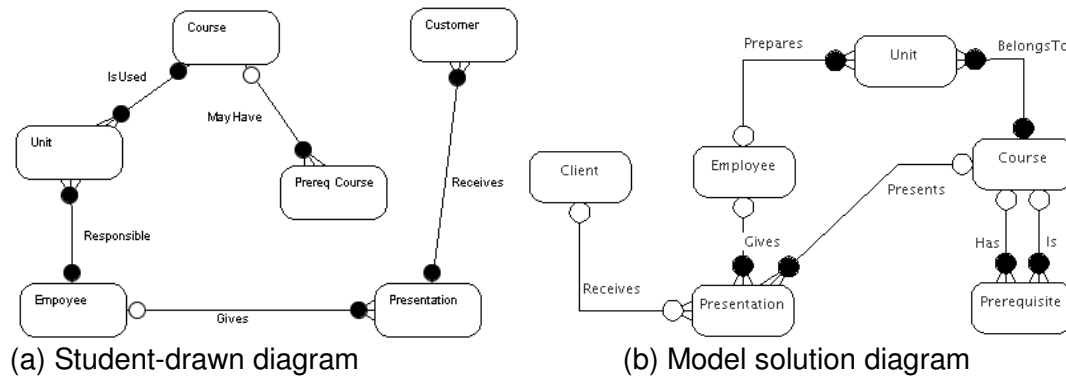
Course

IsUsed

MayHave

Unit

Prereq Course

Responsible

Empoyee

Gives

Customer

Receives

Presentation

(a) Student-drawn diagram

Prepares

Unit

BelongsTo

Client

Employee

Course

Presents

Gives

Has

Is

Receives

Presentation

Prerequisite

(b) Model solution diagram